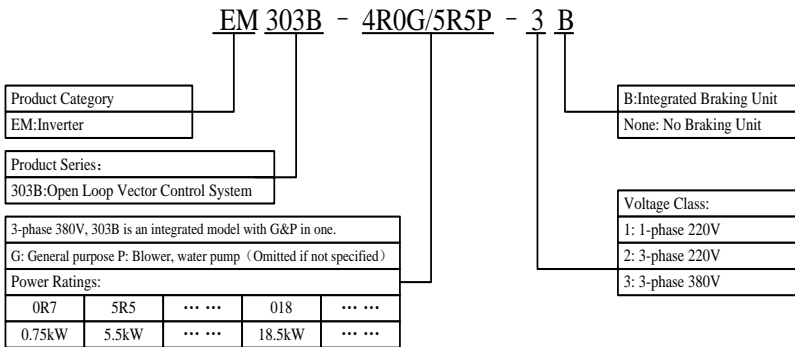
EM 303B - 4R0G/5R5P - 3 B

Product Category
EM:Inverter

Product Series：
303B:Open Loop Vector Control System

3-phase 380V, 303B is an integrated model with G&P in one.
G: General purpose P: Blower, water pump（Omitted if not specified）
Power Ratings:

| 0R7 | 5R5 | ⋯ ⋯ | 018 | ⋯ ⋯ |
|---|---|---|---|---|
| 0.75kW | 5.5kW | ⋯ ⋯ | 18.5kW | ⋯ ⋯ |

B:Integrated Braking Unit
None: No Braking Unit

Voltage Class:
1: 1-phase 220V
2: 3-phase 220V
3: 3-phase 380V